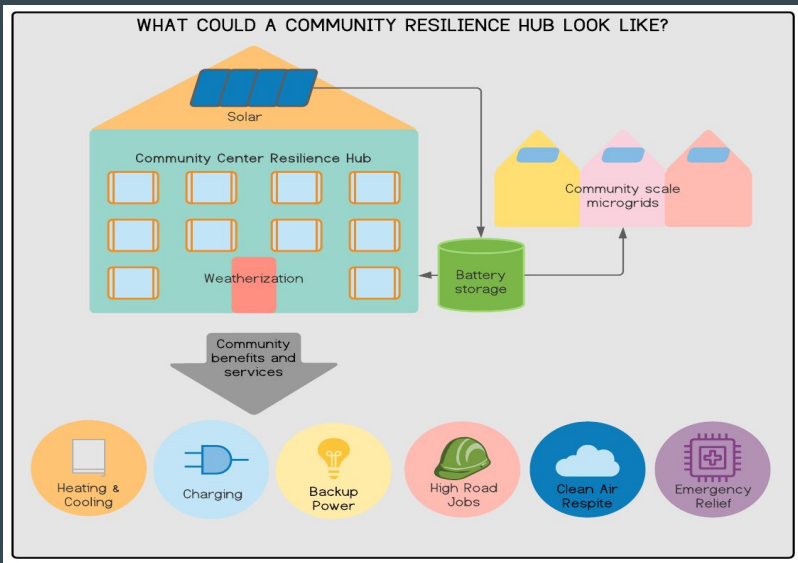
WHAT COULD A COMMUNITY RESILIENCE HUB LOOK LIKE?

Solar

Community Center Resilience Hub

Weatherization

Battery storage

Community scale microgrids

Community benefits and services

Heating & Cooling

Charging

Backup Power

High Road Jobs

Clean Air Respite

Emergency Relief